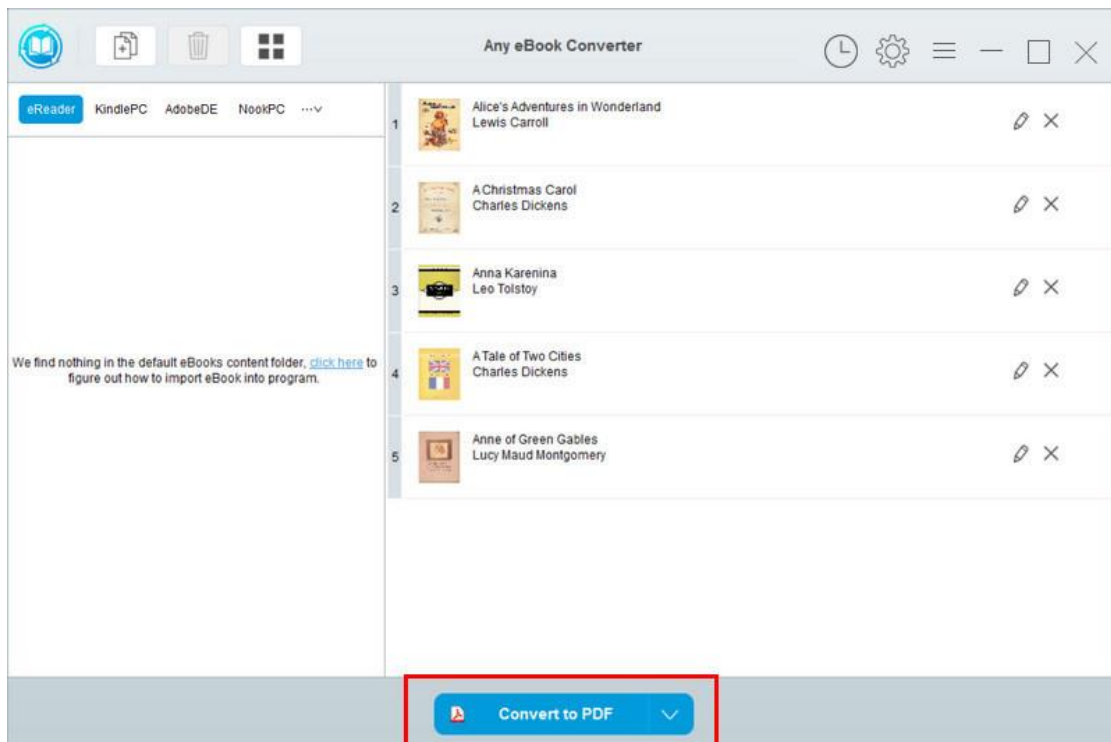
Any eBook Converter

eReader KindlePC AdobeDE NookPC ···∨

We find nothing in the default eBooks content folder, click here to figure out how to import eBook into program.

1 Alice's Adventures in Wonderland
Lewis Carroll

2 A Christmas Carol
Charles Dickens

3 Anna Karenina
Leo Tolstoy

4 A Tale of Two Cities
Charles Dickens

5 Anne of Green Gables
Lucy Maud Montgomery

Convert to PDF